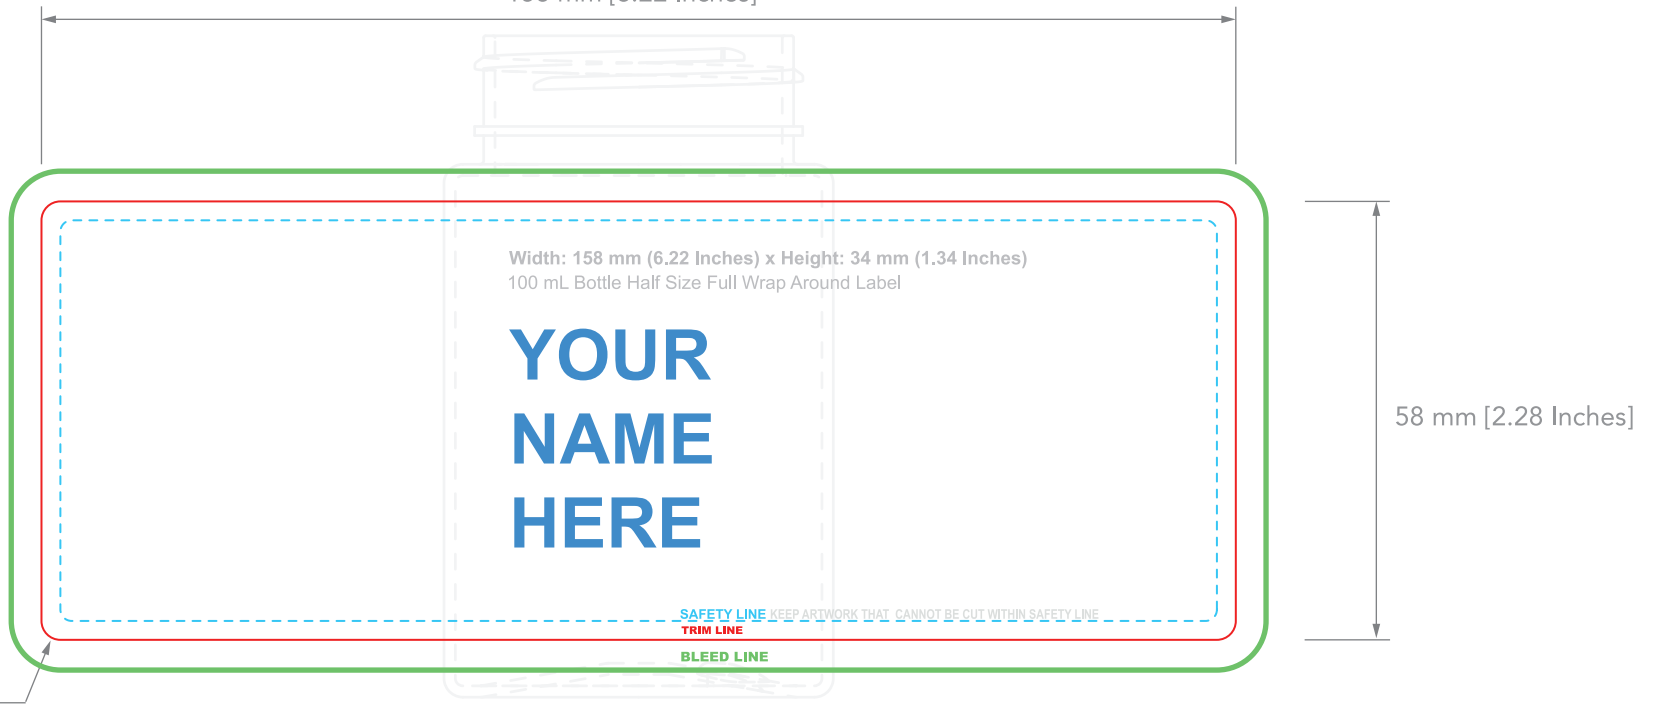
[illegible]

Width: 158 mm (6.22 Inches) x Height: 34 mm (1.34 Inches)
100 mL Bottle Half Size Full Wrap Around Label

YOUR
NAME
HERE

58 mm [2.28 Inches]

SAFETY LINE KEEP ARTWORK THAT CANNOT BE CUT WITHIN SAFETY LINE
TRIM LINE
BLEED LINE